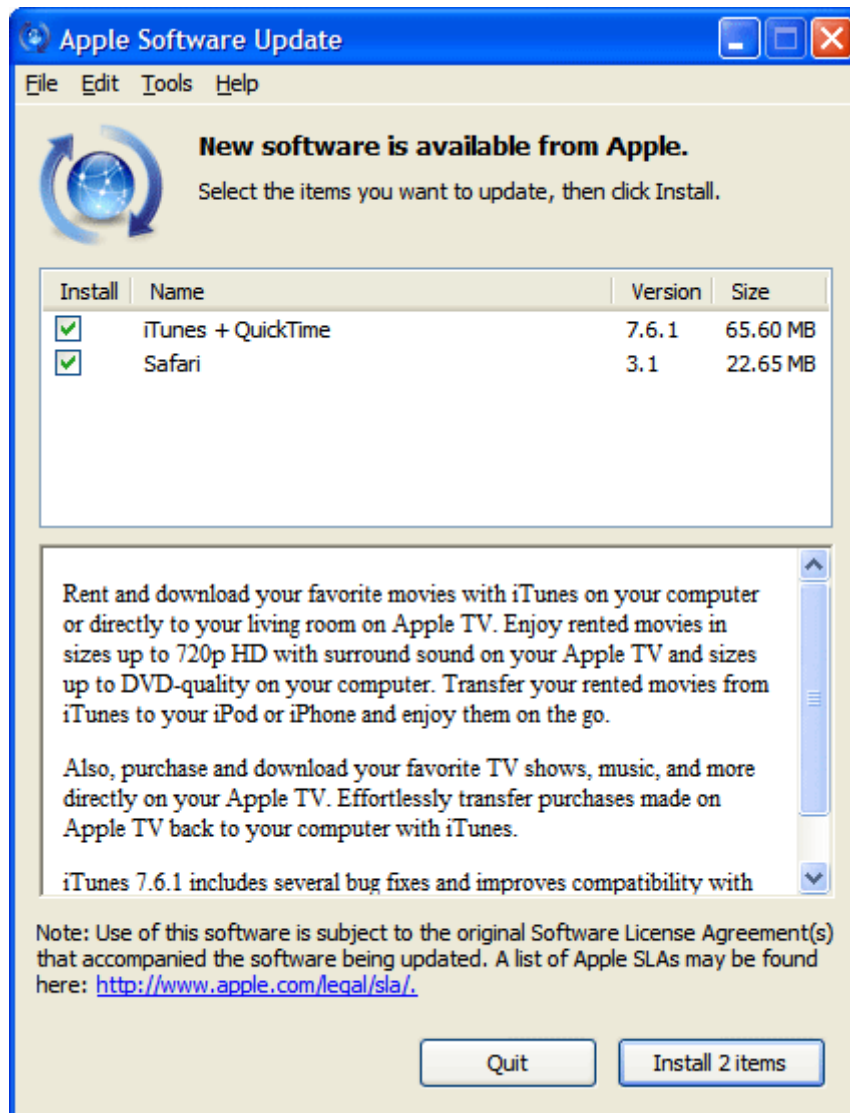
Apple Software Update

File Edit Tools Help

New software is available from Apple.

Select the items you want to update, then click Install.

| Install | Name | Version | Size |
|---|---|---|---|
| ☑ | iTunes + QuickTime | 7.6.1 | 65.60 MB |
| ☑ | Safari | 3.1 | 22.65 MB |

Rent and download your favorite movies with iTunes on your computer or directly to your living room on Apple TV. Enjoy rented movies in sizes up to 720p HD with surround sound on your Apple TV and sizes up to DVD-quality on your computer. Transfer your rented movies from iTunes to your iPod or iPhone and enjoy them on the go.

Also, purchase and download your favorite TV shows, music, and more directly on your Apple TV. Effortlessly transfer purchases made on Apple TV back to your computer with iTunes.

iTunes 7.6.1 includes several bug fixes and improves compatibility with

Note: Use of this software is subject to the original Software License Agreement(s) that accompanied the software being updated. A list of Apple SLAs may be found here: http://www.apple.com/legal/sla/.

Quit

Install 2 items